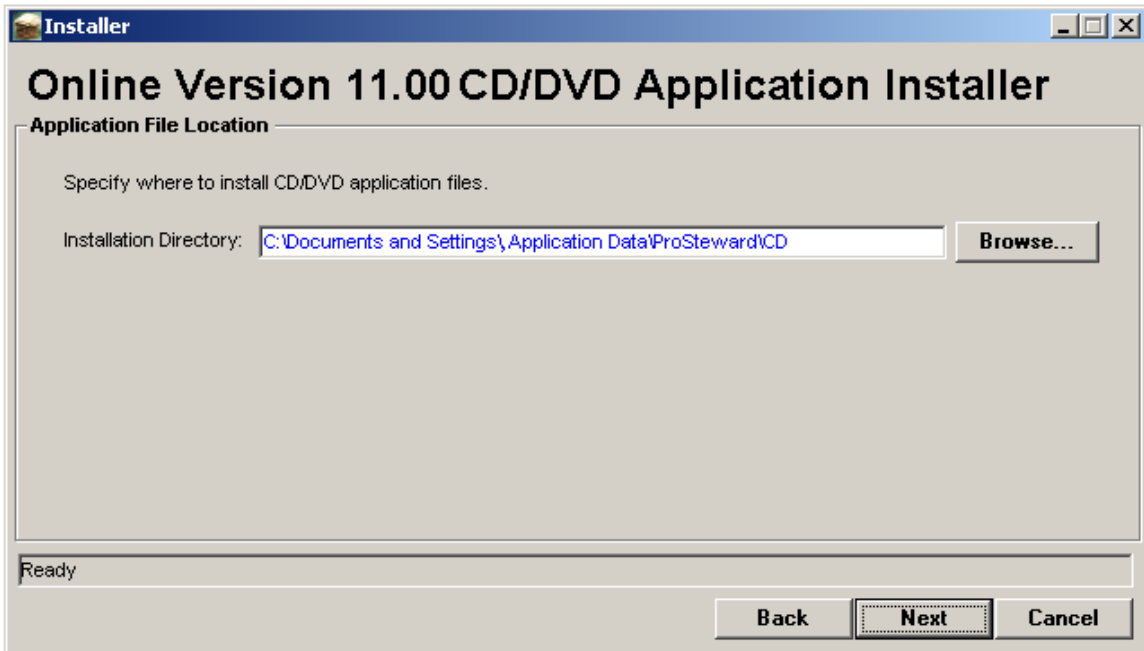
Installer

Online Version 11.00 CD/DVD Application Installer

Application File Location

Specify where to install CD/DVD application files.

Installation Directory: C:\Documents and Settings\.Application Data\ProSteward\CD

Browse...

Ready

Back

Next

Cancel